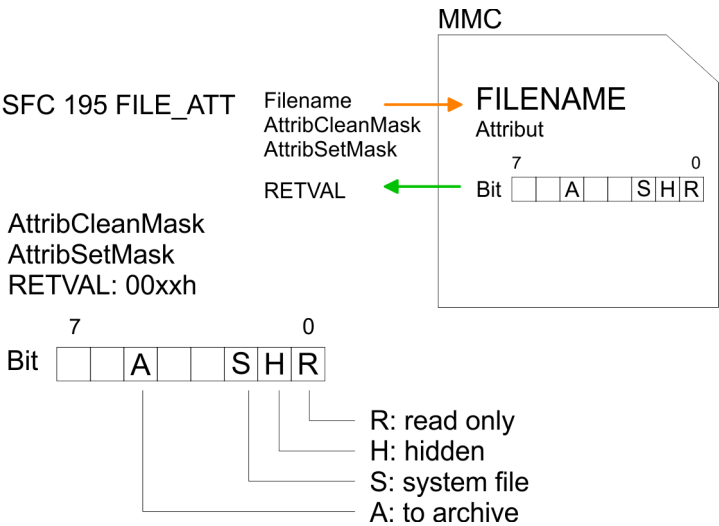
MMC

SFC 195 FILE_ATT

Filename
AttribCleanMask
AttribSetMask

FILENAME
Attribut

RETVAL

7 0
Bit

| | | A | | | S | H | R |
|---|---|---|---|---|---|---|---|

AttribCleanMask
AttribSetMask
RETVAL: 00xxh

7 0
Bit

| | | A | | | S | H | R |
|---|---|---|---|---|---|---|---|

R: read only
H: hidden
S: system file
A: to archive